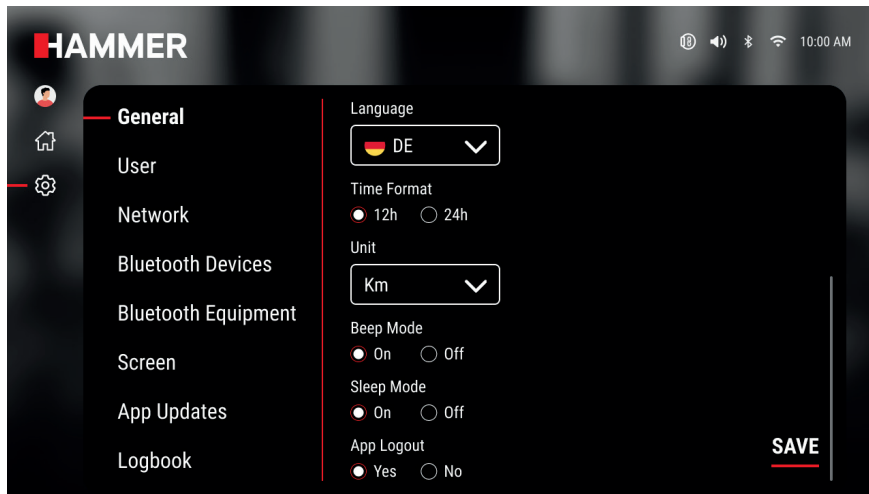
HAMMER

10:00 AM

General
User
Network
Bluetooth Devices
Bluetooth Equipment
Screen
App Updates
Logbook

Language
DE

Time Format
12h 24h

Unit
Km

Beep Mode
On Off

Sleep Mode
On Off

App Logout
Yes No

SAVE